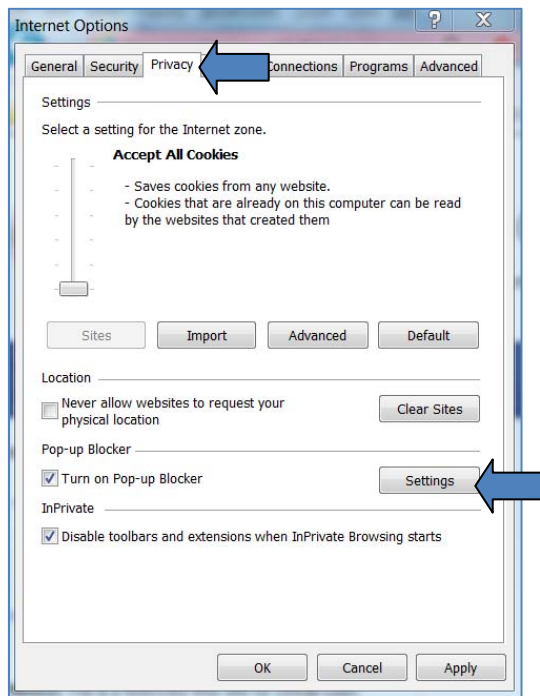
Internet Options

?
X

General
Security
Privacy
Connections
Programs
Advanced

Settings

Select a setting for the Internet zone.

**Accept All Cookies**

- Saves cookies from any website.
- Cookies that are already on this computer can be read by the websites that created them

Sites
Import
Advanced
Default

Location

Never allow websites to request your physical location

Clear Sites

Pop-up Blocker

Turn on Pop-up Blocker

Settings

InPrivate

Disable toolbars and extensions when InPrivate Browsing starts

OK
Cancel
Apply